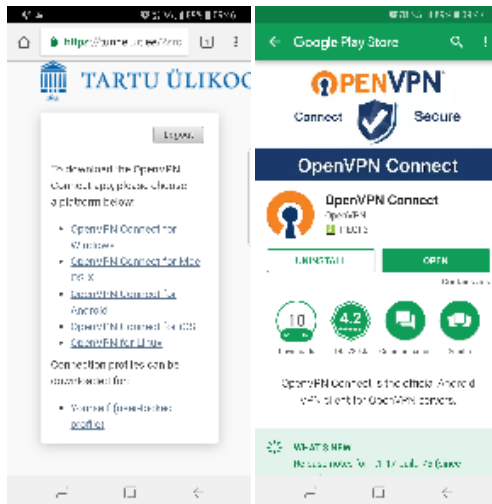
https://gate.ut.ee/?id=

TARTU ÜLIKOO

Logout

To download the OpenVPN Connect app, please choose a platform below:

- OpenVPN Connect for Windows
- OpenVPN Connect for Mac OS X
- OpenVPN Connect for Android
- OpenVPN Connect for iOS
- OpenVPN for Linux

Connection profiles can be downloaded for:

- Yourself (user-locked profile)

Google Play Store

OPENVPN

Connect

Secure

OpenVPN Connect

OpenVPN Connect

OpenVPN

UNINSTALL

OPEN

10

4.2

OpenVPN Connect is the official Android VPN client for OpenVPN servers.

WHAT'S NEW

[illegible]